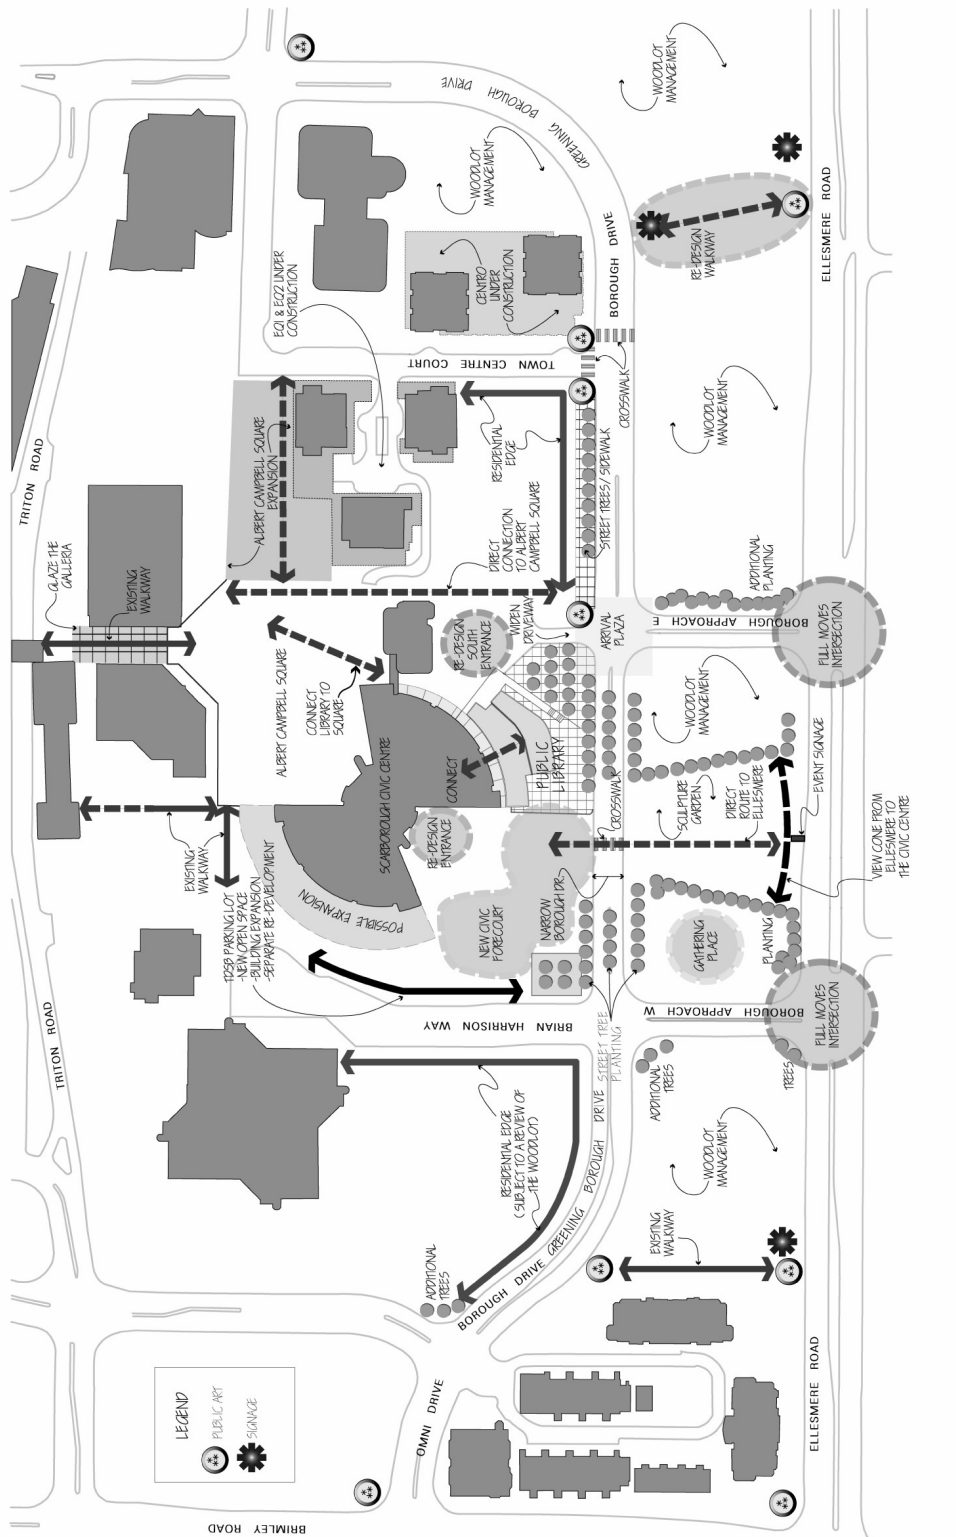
LEGEND
PUBLIC ART
SIGNAGE

BRIMLEY ROAD
TRITON ROAD
TRITON ROAD
ELLESMERE ROAD
ELLESMERE ROAD
OMNI DRIVE
BOROUGH DRIVE
BOROUGH DRIVE GREENING
BOROUGH DRIVE GREENING
BOROUGH DRIVE
TOWN CENTRE COURT
BRIAN HARRISON WAY
BOROUGH APPROACH E
BOROUGH APPROACH W

GLAZE THE GALLERIA
EXISTING WALKWAY
EXISTING WALKWAY
EXISTING WALKWAY
ALBERT CAMPBELL SQUARE EXPANSION
ALBERT CAMPBELL SQUARE
EQ1 & EQ2 UNDER CONSTRUCTION
CENTRO UNDER CONSTRUCTION
WOODLOT MANAGEMENT
WOODLOT MANAGEMENT
WOODLOT MANAGEMENT
WOODLOT MANAGEMENT
WOODLOT MANAGEMENT
RE-DESIGN WALKWAY
CROSSWALK
CROSSWALK
RESIDENTIAL EDGE
DIRECT CONNECTION TO ALBERT CAMPBELL SQUARE
STREET TREES/ SIDEWALK
ADDITIONAL PLANTING
ARRIVAL PLAZA
WIDEN DRIVEWAY
RE-DESIGN SOUTH ENTRANCE
CONNECT LIBRARY TO SQUARE
PUBLIC LIBRARY
CONNECT
SCARBOROUGH CIVIC CENTRE
RE-DESIGN ENTRANCE
POSSIBLE EXPANSION
TDSB PARKING LOT -NEW OPEN SPACE -BUILDING EXPANSION -SEPARATE RE-DEVELOPMENT
NEW CIVIC FORECOURT
NARROW BOROUGH DR.
SCULPTURE GARDEN
DIRECT ROUTE TO ELLESMERE
EVENT SIGNAGE
VIEW CONE FROM ELLESMERE TO THE CIVIC CENTRE
FULL MOVES INTERSECTION
FULL MOVES INTERSECTION
GATHERING PLACE
PLANTING
TREES
STREET TREE PLANTING
ADDITIONAL TREES
ADDITIONAL TREES
RESIDENTIAL EDGE (SUBJECT TO A REVIEW OF THE WOODLOT)